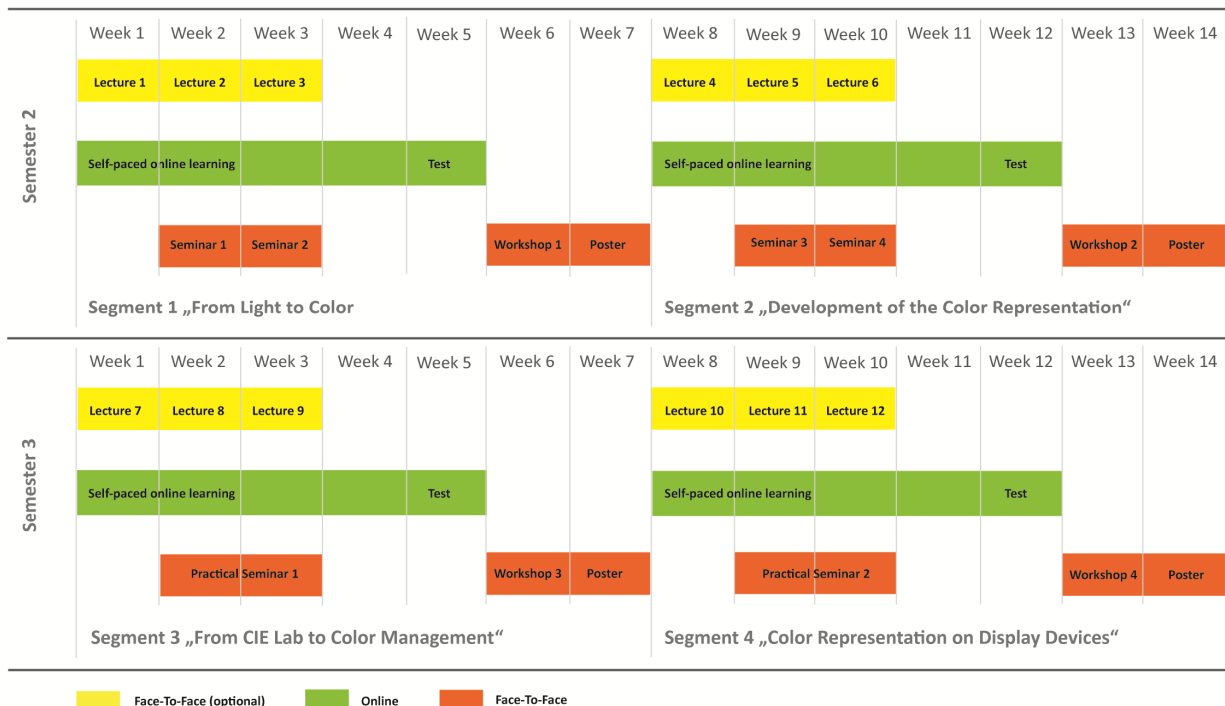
Semester 2

| Week 1 | Week 2 | Week 3 | Week 4 | Week 5 | Week 6 | Week 7 | Week 8 | Week 9 | Week 10 | Week 11 | Week 12 | Week 13 | Week 14 |
|---|---|---|---|---|---|---|---|---|---|---|---|---|---|
| Lecture 1 | Lecture 2 | Lecture 3 | | | | | Lecture 4 | Lecture 5 | Lecture 6 | | | | |
| Self-paced online learning | | | | Test | | | Self-paced online learning | | | | Test | | |
| | Seminar 1 | Seminar 2 | | | Workshop 1 | Poster | | Seminar 3 | Seminar 4 | | | Workshop 2 | Poster |

Segment 1 „From Light to Color

Segment 2 „Development of the Color Representation“

Semester 3

| Week 1 | Week 2 | Week 3 | Week 4 | Week 5 | Week 6 | Week 7 | Week 8 | Week 9 | Week 10 | Week 11 | Week 12 | Week 13 | Week 14 |
|---|---|---|---|---|---|---|---|---|---|---|---|---|---|
| Lecture 7 | Lecture 8 | Lecture 9 | | | | | Lecture 10 | Lecture 11 | Lecture 12 | | | | |
| Self-paced online learning | | | | Test | | | Self-paced online learning | | | | Test | | |
| | Practical Seminar 1 | | | | Workshop 3 | Poster | | Practical Seminar 2 | | | | Workshop 4 | Poster |

Segment 3 „From CIE Lab to Color Management“

Segment 4 „Color Representation on Display Devices“

Face-To-Face (optional)
Online
Face-To-Face